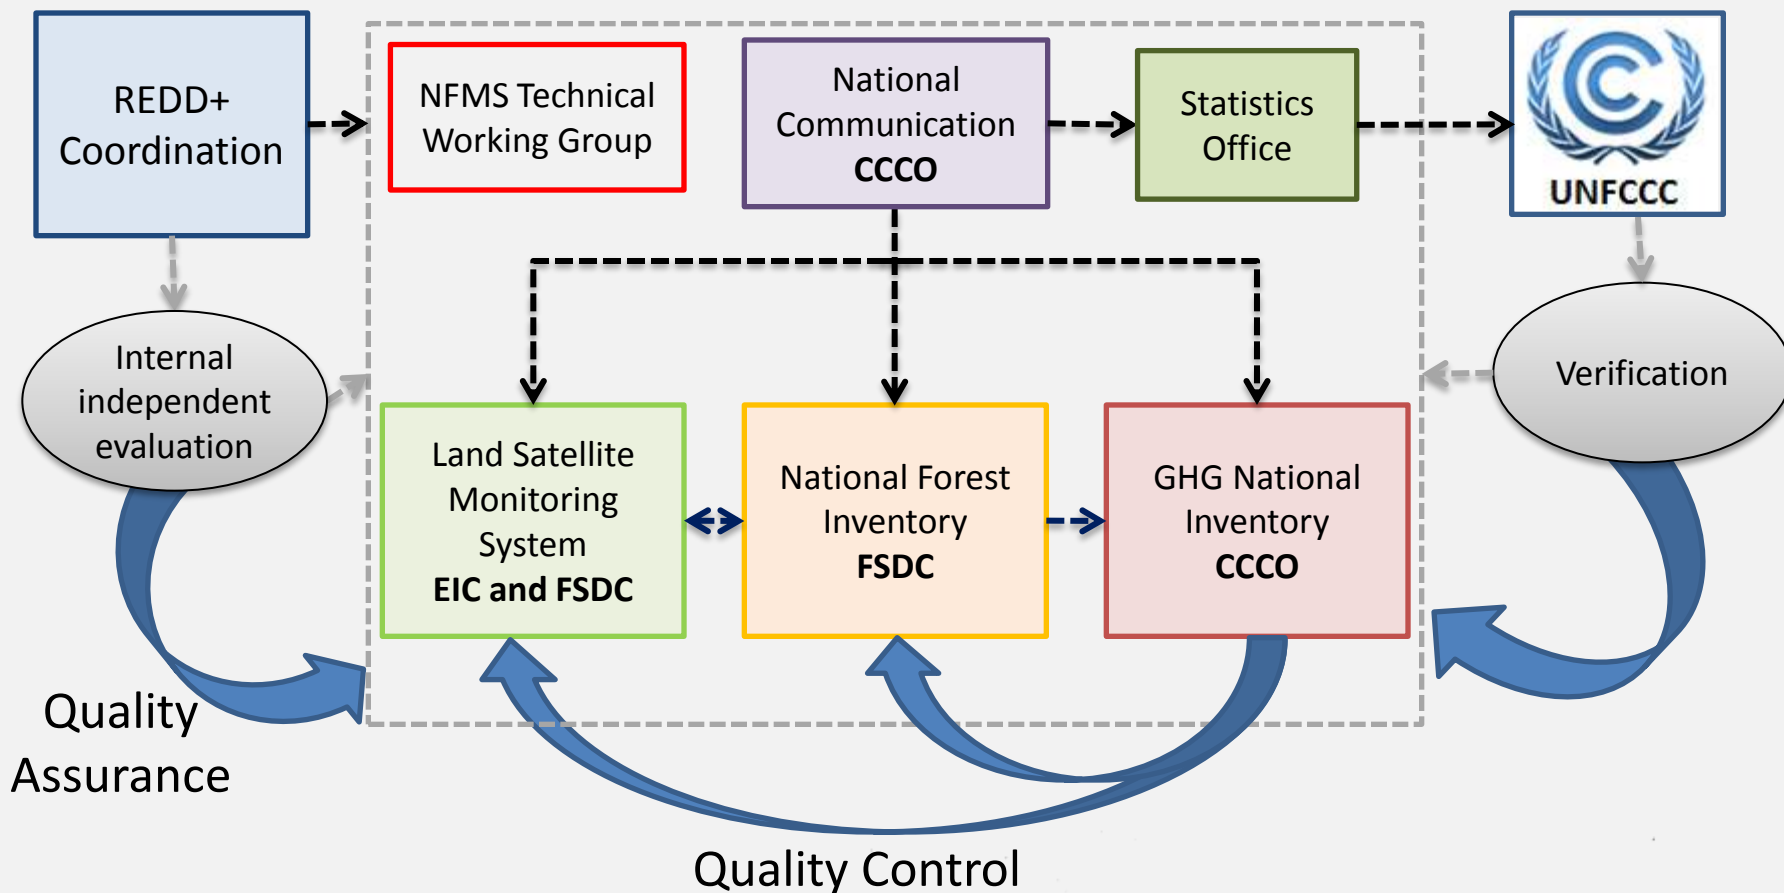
REDD+ Coordination

NFMS Technical Working Group

National Communication
**CCCO**

Statistics Office

UNFCCC

Internal independent evaluation

Verification

Land Satellite Monitoring System
**EIC and FSDC**

National Forest Inventory
**FSDC**

GHG National Inventory
**CCCO**

Quality Assurance

Quality Control